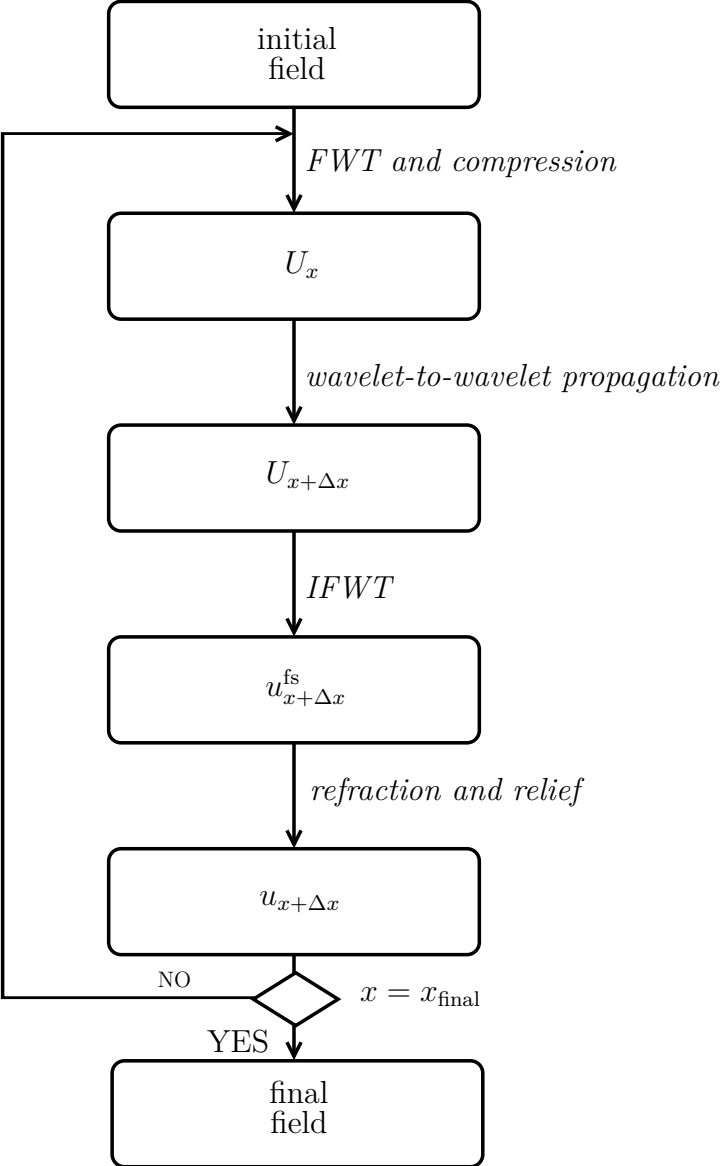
initial field

FWT and compression

$U_x$

wavelet-to-wavelet propagation

$U_{x+\Delta x}$

IFWT

$u_{x+\Delta x}^{\text{fs}}$

refraction and relief

$u_{x+\Delta x}$

NO

$x = x_{\text{final}}$

YES

final field